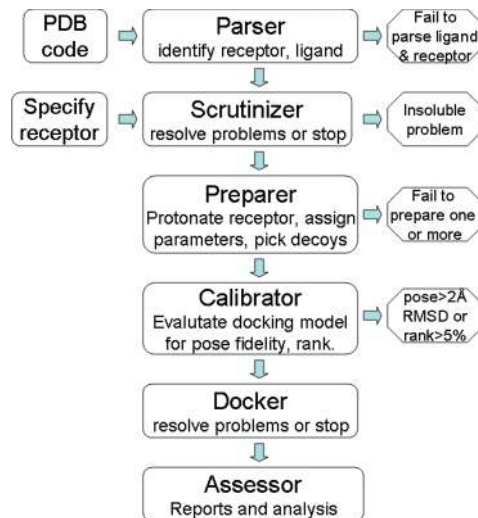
PDB code

Parser
identify receptor, ligand

Fail to parse ligand & receptor

Specify receptor

Scrutinizer
resolve problems or stop

Insoluble problem

Preparer
Protonate receptor, assign parameters, pick decoys

Fail to prepare one or more

Calibrator
Evalutate docking model for pose fidelity, rank.

pose>2Å RMSD or rank>5%

Docker
resolve problems or stop

Assessor
Reports and analysis